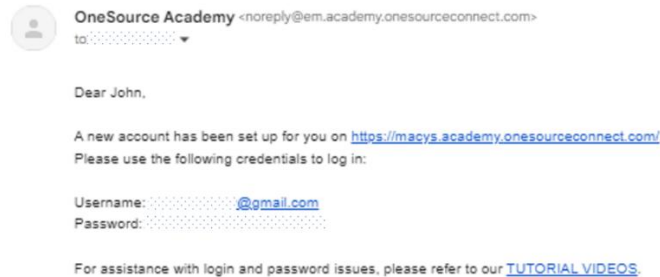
OneSource Academy <noreply@em.academy.onesourceconnect.com>
to: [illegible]

Dear John,

A new account has been set up for you on https://macys.academy.onesourceconnect.com/
Please use the following credentials to log in:

Username: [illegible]@gmail.com
Password: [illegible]

For assistance with login and password issues, please refer to our TUTORIAL VIDEOS.